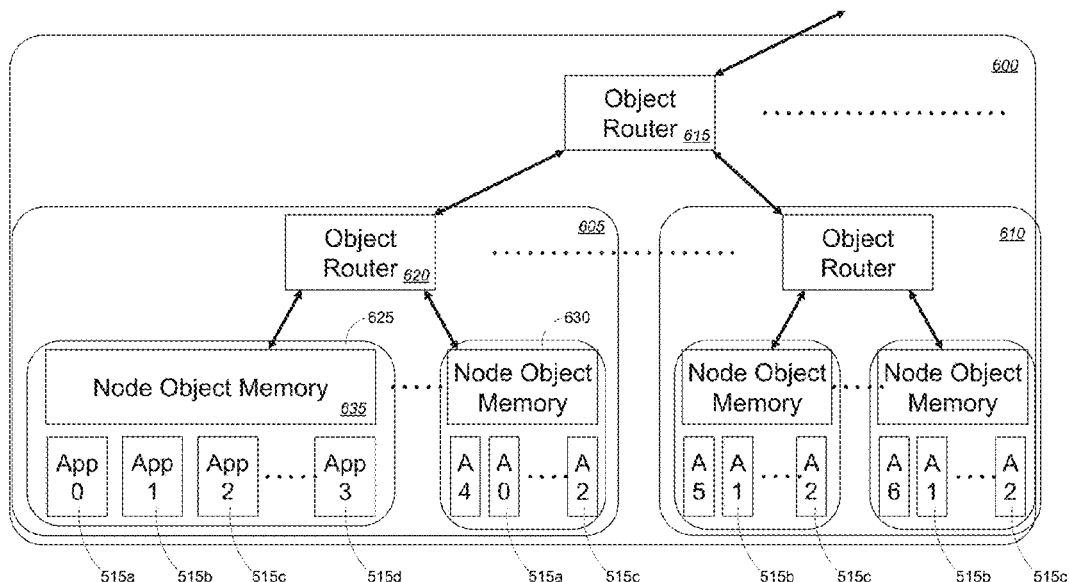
600

Object Router 615

605

Object Router 620

610

Object Router

625

630

Node Object Memory 635

Node Object Memory

Node Object Memory

Node Object Memory

App 0

App 1

App 2

App 3

A 4

A 0

A 2

A 5

A 1

A 2

A 6

A 1

A 2

515a 515b 515c 515d 515a 515c 515b 515c 515b 515c